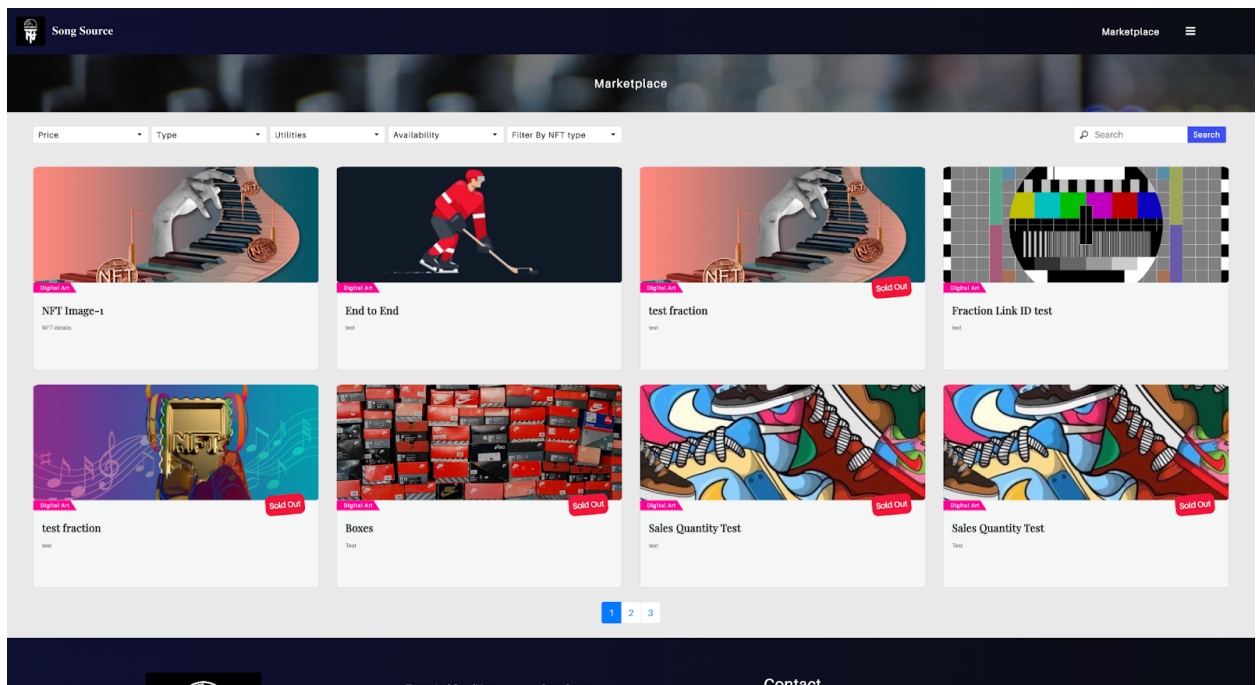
Song Source

Marketplace

Marketplace

Price
Type
Utilities
Availability
Filter By NFT type

Search
Search

NFT

Digital Art
NFT Image-1
NFT details

Digital Art
End to End
test

NFT

Digital Art
Sold Out
test fraction
test

Digital Art
Fraction Link ID test
test

NFT

Digital Art
Sold Out
test fraction
test

Digital Art
Sold Out
Boxes
Test

Digital Art
Sold Out
Sales Quantity Test
test

Digital Art
Sold Out
Sales Quantity Test
Test

1 2 3

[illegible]

Contact